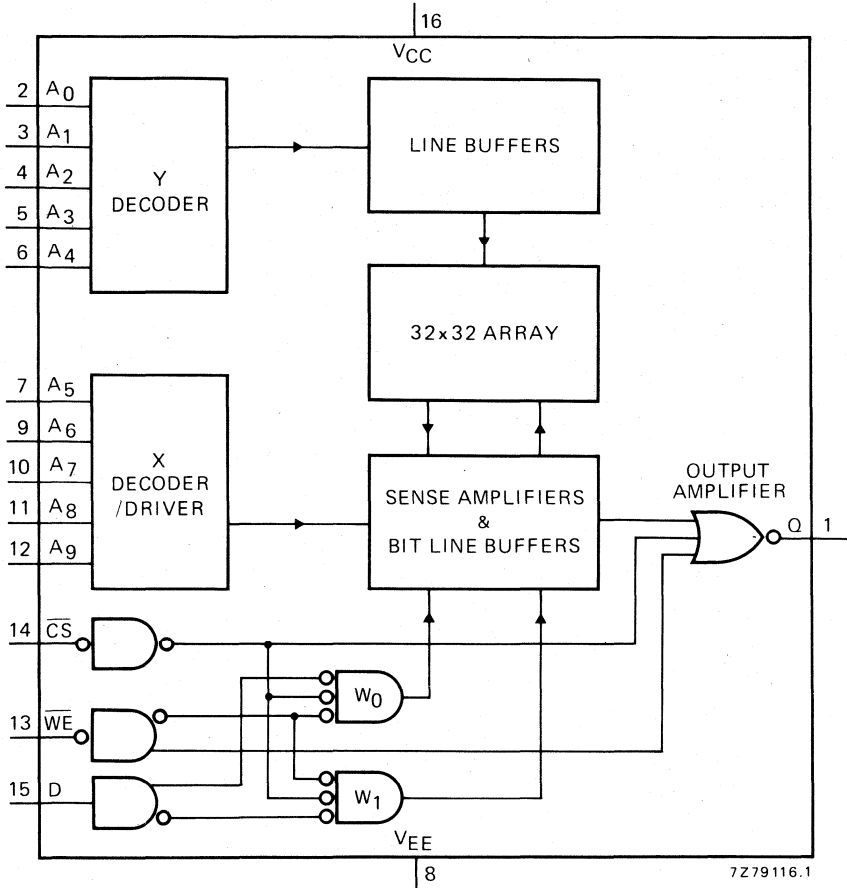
16
$V_{CC}$
2 $A_0$
3 $A_1$
4 $A_2$
5 $A_3$
6 $A_4$
Y DECODER
LINE BUFFERS
32x32 ARRAY
7 $A_5$
9 $A_6$
10 $A_7$
11 $A_8$
12 $A_9$
X DECODER /DRIVER
SENSE AMPLIFIERS & BIT LINE BUFFERS
OUTPUT AMPLIFIER
Q 1
14 $\overline{CS}$
$W_0$
13 $\overline{WE}$
15 D
$W_1$
$V_{EE}$
8
7Z79116.1